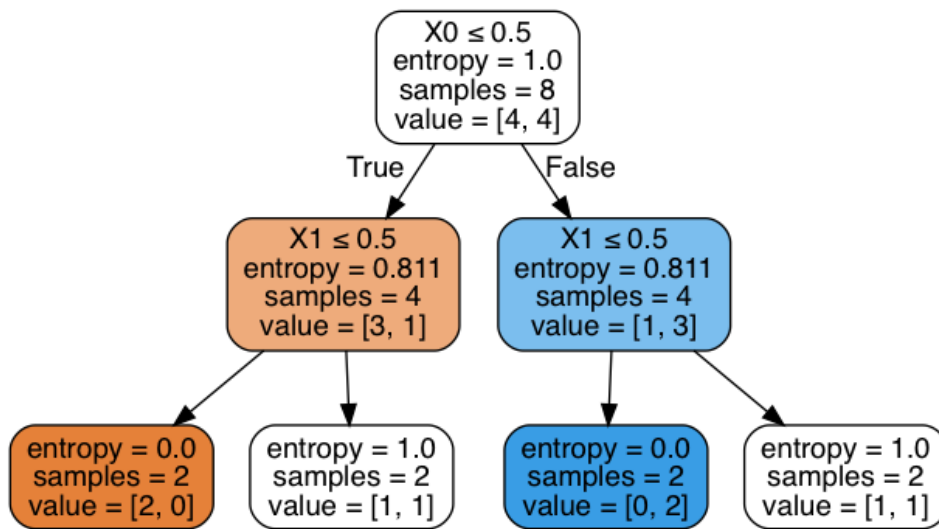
X0 ≤ 0.5
entropy = 1.0
samples = 8
value = [4, 4]

True

False

X1 ≤ 0.5
entropy = 0.811
samples = 4
value = [3, 1]

X1 ≤ 0.5
entropy = 0.811
samples = 4
value = [1, 3]

entropy = 0.0
samples = 2
value = [2, 0]

entropy = 1.0
samples = 2
value = [1, 1]

entropy = 0.0
samples = 2
value = [0, 2]

entropy = 1.0
samples = 2
value = [1, 1]